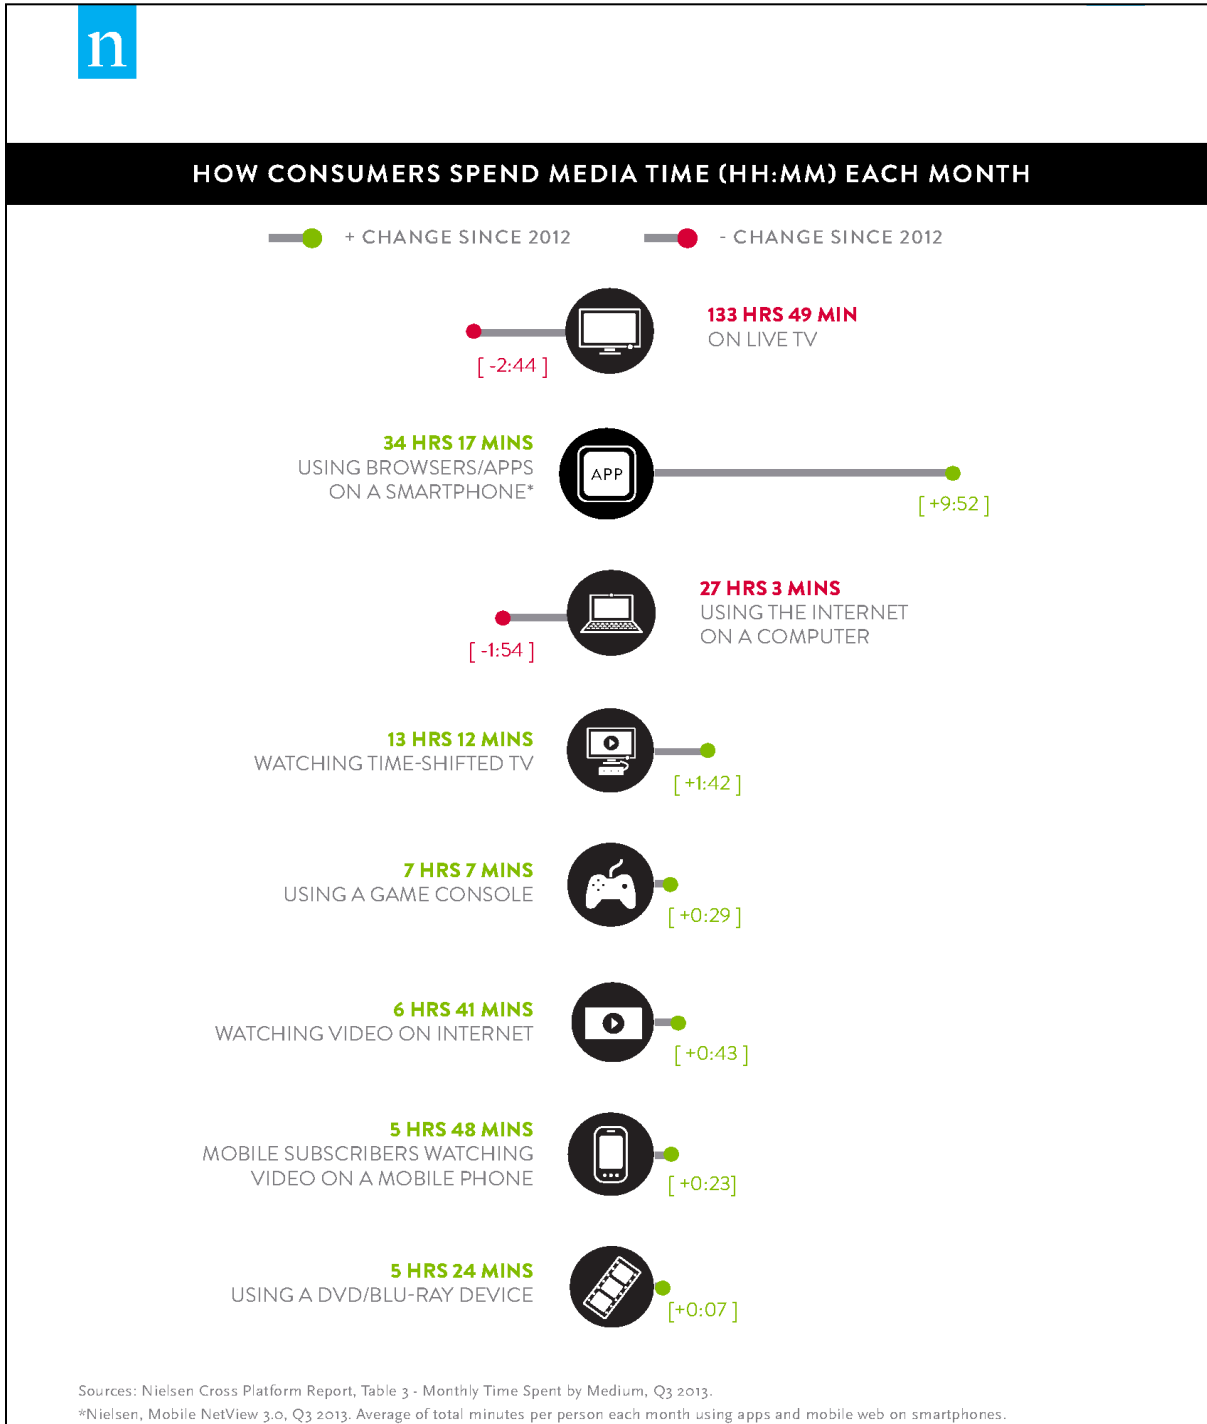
n

HOW CONSUMERS SPEND MEDIA TIME (HH:MM) EACH MONTH

+ CHANGE SINCE 2012

- CHANGE SINCE 2012

[ -2:44 ]

133 HRS 49 MIN
ON LIVE TV

34 HRS 17 MINS
USING BROWSERS/APPS ON A SMARTPHONE*

APP

[ +9:52 ]

[ -1:54 ]

27 HRS 3 MINS
USING THE INTERNET ON A COMPUTER

13 HRS 12 MINS
WATCHING TIME-SHIFTED TV

[ +1:42 ]

7 HRS 7 MINS
USING A GAME CONSOLE

[ +0:29 ]

6 HRS 41 MINS
WATCHING VIDEO ON INTERNET

[ +0:43 ]

5 HRS 48 MINS
MOBILE SUBSCRIBERS WATCHING VIDEO ON A MOBILE PHONE

[ +0:23]

5 HRS 24 MINS
USING A DVD/BLU-RAY DEVICE

[+0:07 ]

Sources: Nielsen Cross Platform Report, Table 3 - Monthly Time Spent by Medium, Q3 2013.
*Nielsen, Mobile NetView 3.0, Q3 2013. Average of total minutes per person each month using apps and mobile web on smartphones.